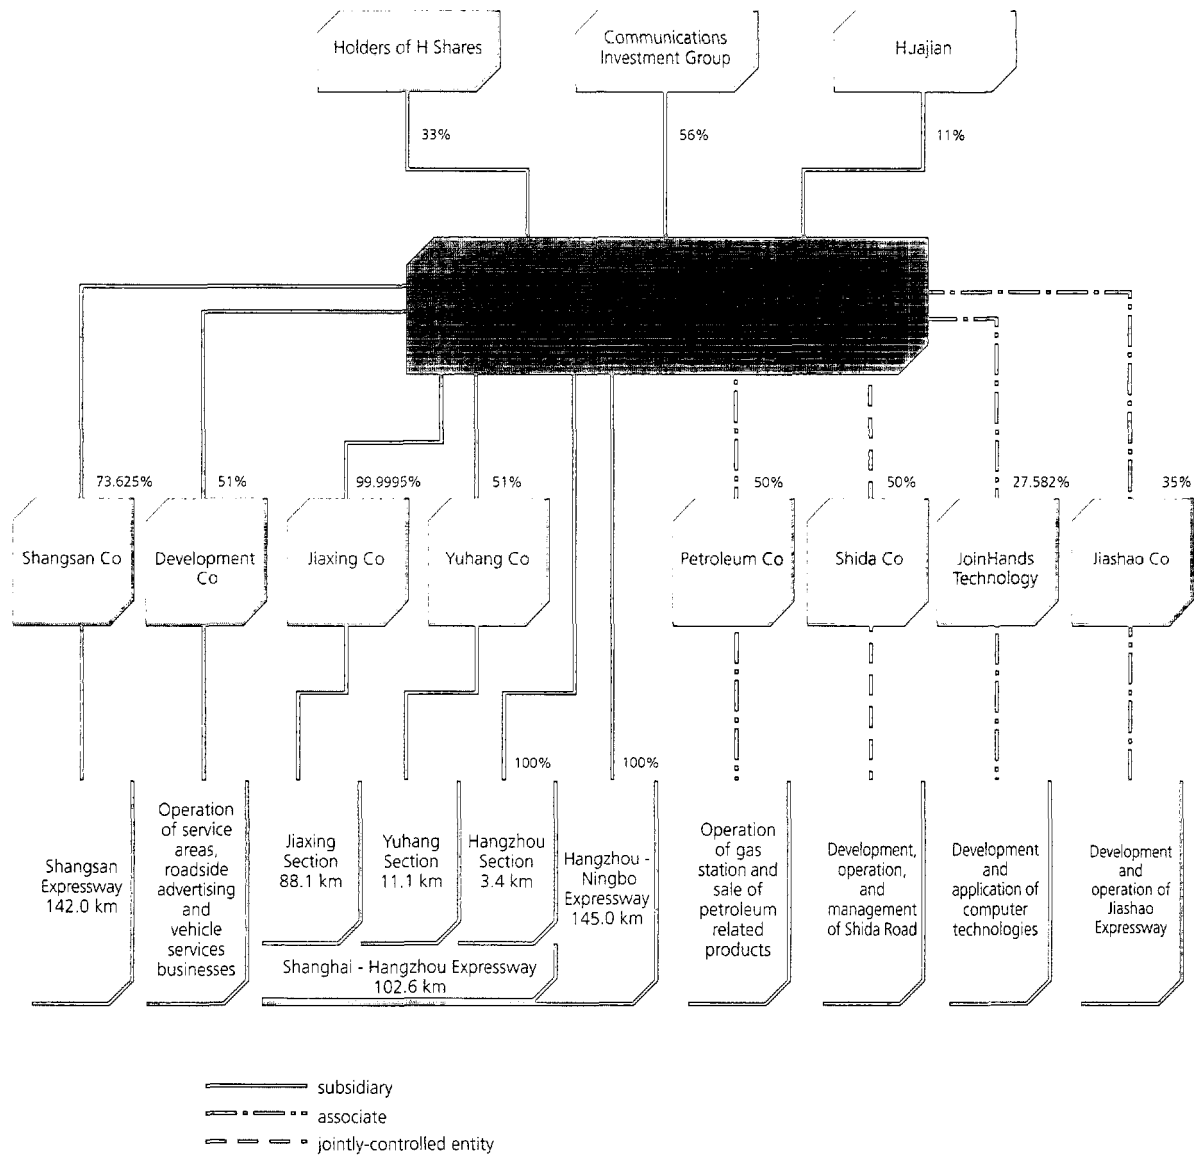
Holders of H Shares

Communications Investment Group

Huajian

33%

56%

11%

73.625%

51%

99.9995%

51%

50%

50%

27.582%

35%

Shangsan Co

Development Co

Jiaxing Co

Yuhang Co

Petroleum Co

Shida Co

JoinHands Technology

Jiashao Co

100%

100%

Shangsan Expressway 142.0 km

Operation of service areas, roadside advertising and vehicle services businesses

Jiaxing Section 88.1 km

Yuhang Section 11.1 km

Hangzhou Section 3.4 km

Hangzhou - Ningbo Expressway 145.0 km

Operation of gas station and sale of petroleum related products

Development, operation, and management of Shida Road

Development and application of computer technologies

Development and operation of Jiashao Expressway

Shanghai - Hangzhou Expressway 102.6 km

subsidiary

associate

jointly-controlled entity